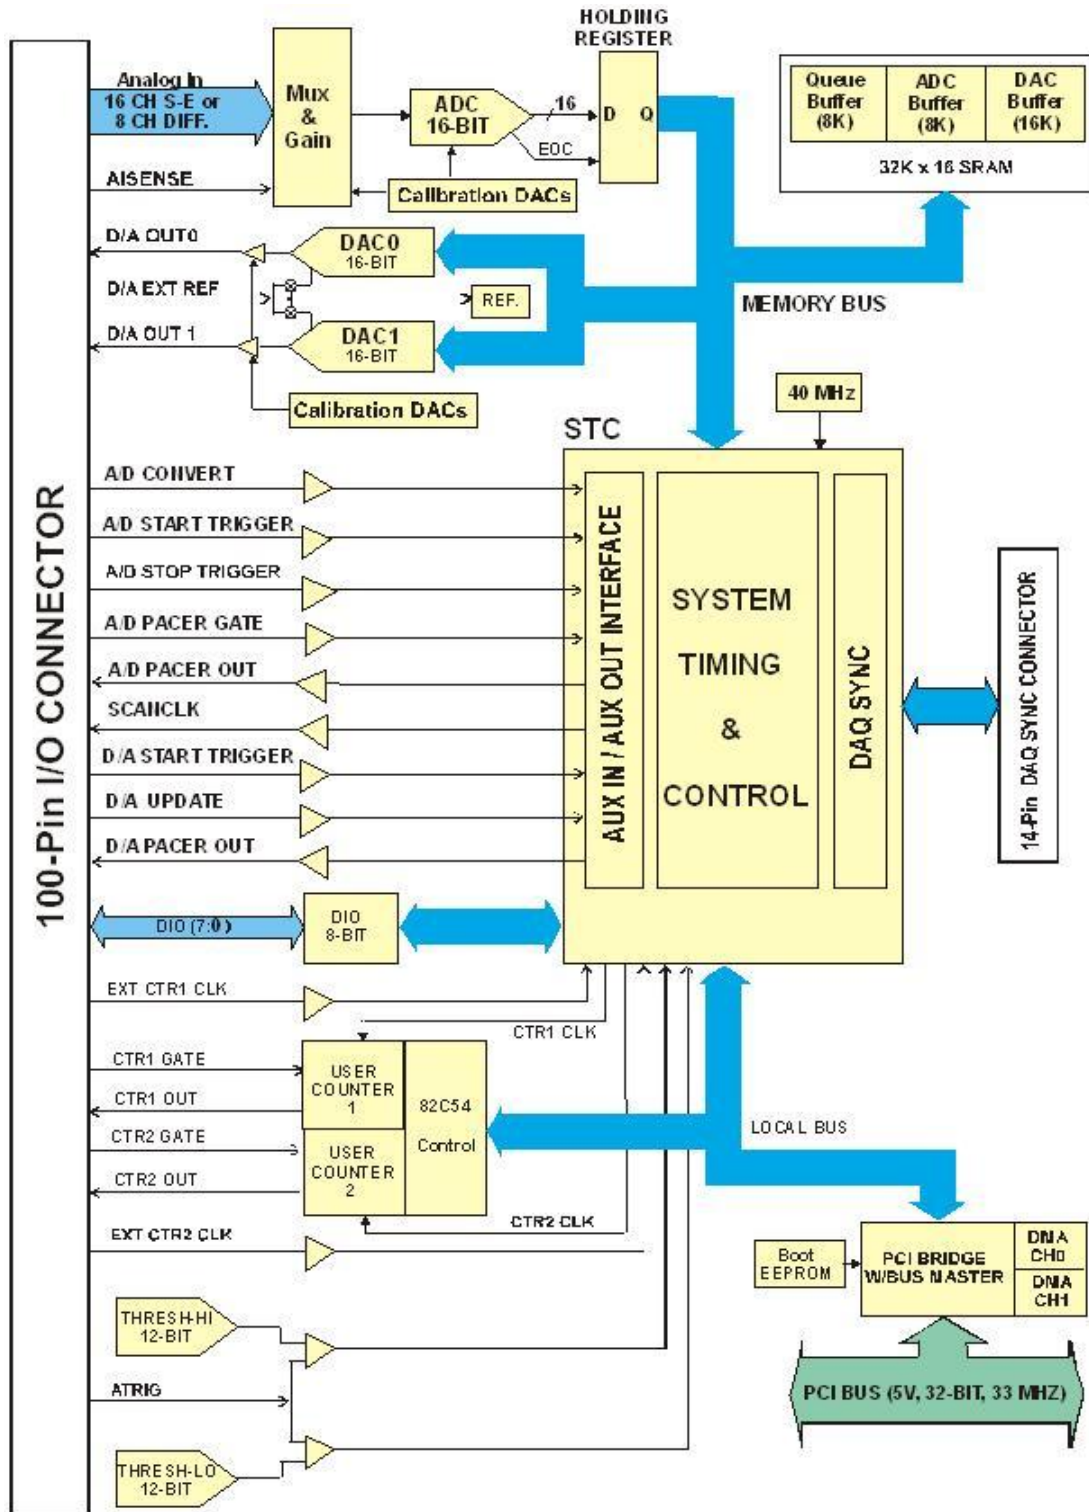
100-Pin I/O CONNECTOR

Analog In
16 CH S-E or
8 CH DIFF.

AISENSE

Mux
&
Gain

ADC
16-BIT

16

EOC

Calibration DACs

HOLDING
REGISTER

D

Q

| Queue Buffer (8K) | ADC Buffer (8K) | DAC Buffer (16K) |
|---|---|---|

32K x 16 SRAM

D/A OUT0

D/A EXT REF

D/A OUT 1

DAC0
16-BIT

REF.

DAC1
16-BIT

Calibration DACs

MEMORY BUS

40 MHz

STC

A/D CONVERT

A/D START TRIGGER

A/D STOP TRIGGER

A/D PACER GATE

A/D PACER OUT

SCANCLK

D/A START TRIGGER

D/A UPDATE

D/A PACER OUT

AUX IN / AUX OUT INTERFACE

SYSTEM
TIMING
&
CONTROL

DAQ SYNC

14-Pin DAQ SYNC CONNECTOR

DIO (7:0)

DIO
8-BIT

EXT CTR1 CLK

CTR1 CLK

CTR1 GATE

CTR1 OUT

CTR2 GATE

CTR2 OUT

USER
COUNTER
1

USER
COUNTER
2

82C54
Control

LOCAL BUS

EXT CTR2 CLK

CTR2 CLK

Boot
EEPROM

PCI BRIDGE
W/BUS MASTER

DMA
CH0

DMA
CH1

THRESH-HI
12-BIT

ATRIG

THRESH-LO
12-BIT

PCI BUS (5V, 32-BIT, 33 MHZ)